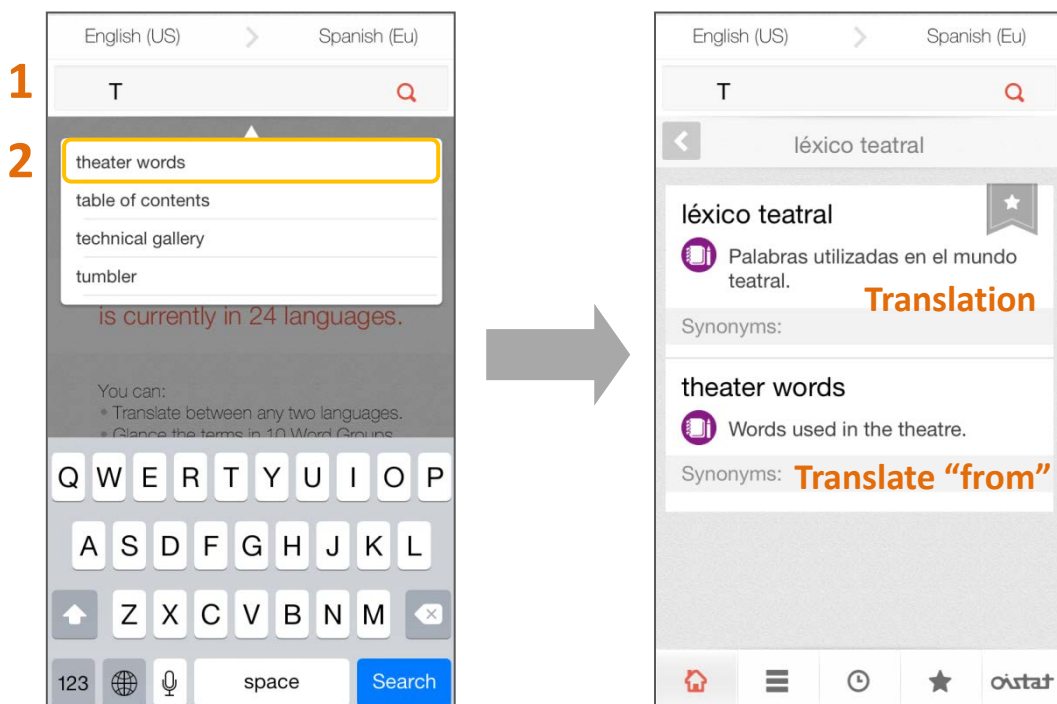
English (US) Spanish (Eu)

1

T

2

theater words

table of contents

technical gallery

tumbler

is currently in 24 languages.

You can:
• Translate between any two languages.
• Glance the terms in 10 Word Groups.

Q W E R T Y U I O P
A S D F G H J K L
Z X C V B N M
123 space Search

English (US) Spanish (Eu)

T

léxico teatral

léxico teatral

Palabras utilizadas en el mundo teatral.

Translation

Synonyms:

theater words

Words used in the theatre.

Synonyms: Translate "from"

oistat